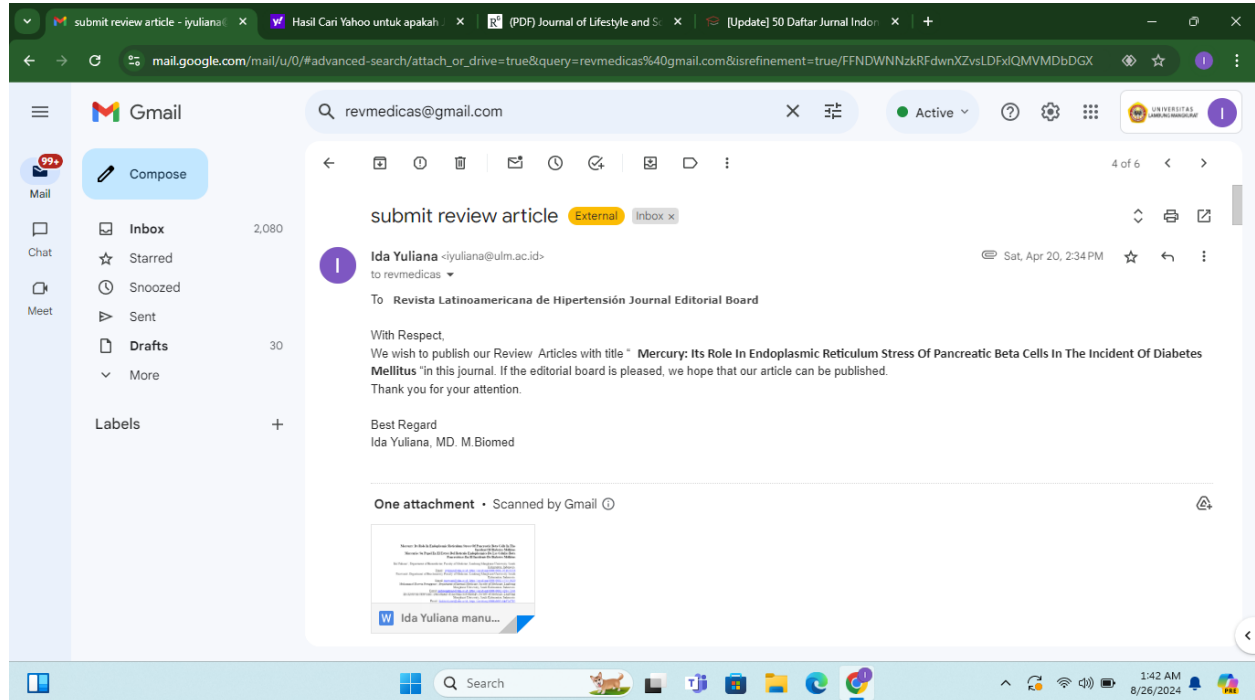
submit review article - iyuliana@ ×
Hasil Cari Yahoo untuk apakah ×
(PDF) Journal of Lifestyle and S ×
[Update] 50 Daftar Jurnal Indon ×
+

mail.google.com/mail/u/0/#advanced-search/attach_or_drive=true&query=revmedicas%40gmail.com&isrefinement=true/FFNDWNNzkRFdwnXZvsLDFxIQMVMDbDGX

Gmail
revmedicas@gmail.com
Active
UNIVERSITAS LAMBUNG MANGKURAT
I

99+
Mail
Chat
Meet

Compose
Inbox 2,080
Starred
Snoozed
Sent
Drafts 30
More

Labels +

4 of 6

submit review article External Inbox ×

Ida Yuliana <iyuliana@ulm.ac.id>
to revmedicas
Sat, Apr 20, 2:34 PM

To Revista Latinoamericana de Hipertensión Journal Editorial Board

With Respect,
We wish to publish our Review Articles with title " Mercury: Its Role In Endoplasmic Reticulum Stress Of Pancreatic Beta Cells In The Incident Of Diabetes Mellitus "in this journal. If the editorial board is pleased, we hope that our article can be published.
Thank you for your attention.

Best Regard
Ida Yuliana, MD. M.Biomed

One attachment • Scanned by Gmail

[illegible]

W Ida Yuliana manu...

Search
1:42 AM
8/26/2024